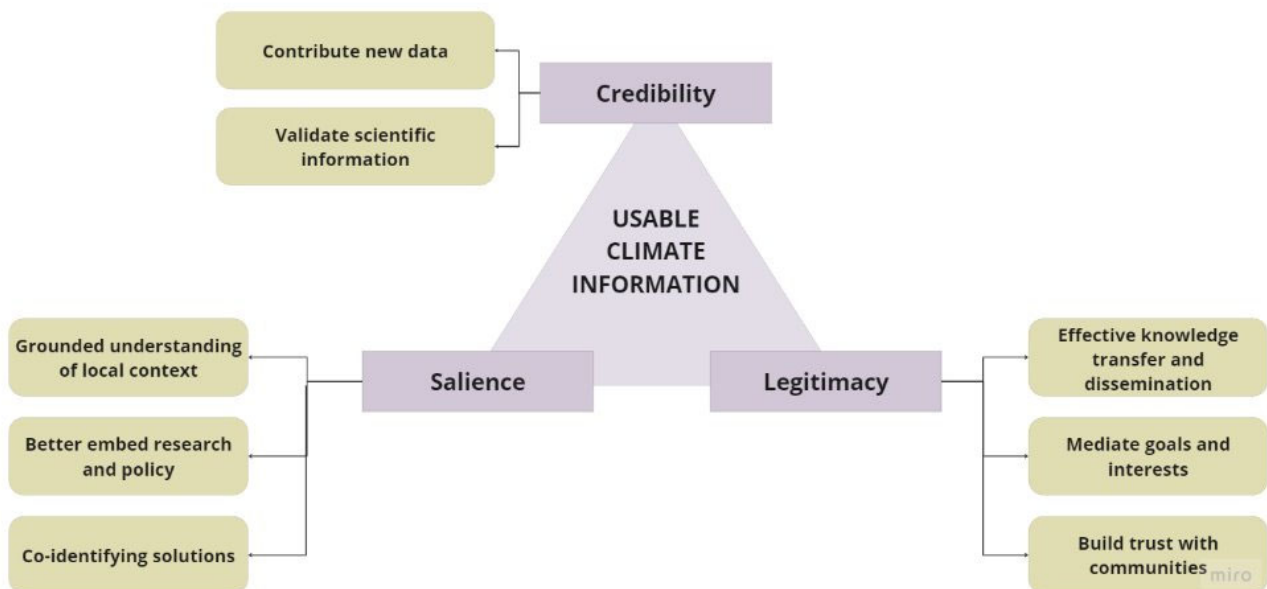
Contribute new data

Credibility

Validate scientific information

USABLE CLIMATE INFORMATION

Grounded understanding of local context

Salience

Legitimacy

Effective knowledge transfer and dissemination

Better embed research and policy

Mediate goals and interests

Co-identifying solutions

Build trust with communities

miro